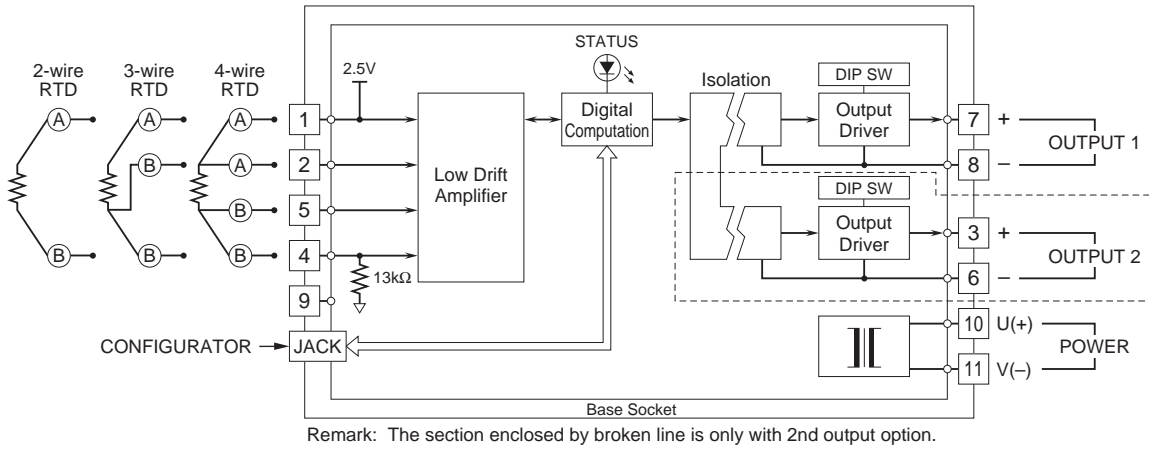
2-wire RTD

3-wire RTD

4-wire RTD

A

A

B

B

A

A

B

B

A

B

2.5V

1

2

5

4

9

13kΩ

CONFIGURATOR

JACK

Low Drift Amplifier

STATUS

Digital Computation

Isolation

DIP SW

Output Driver

DIP SW

Output Driver

7

8

3

6

10

11

+

–

OUTPUT 1

+

–

OUTPUT 2

U(+)

V(–)

POWER

Base Socket

Remark: The section enclosed by broken line is only with 2nd output option.